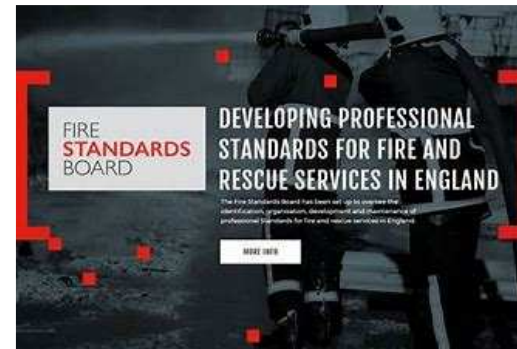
FIRE
STANDARDS
BOARD

DEVELOPING PROFESSIONAL STANDARDS FOR FIRE AND RESCUE SERVICES IN ENGLAND

The Fire Standards Board has been set up to oversee the identification, organisation, development and maintenance of professional Standards for fire and rescue services in England

MORE INFO